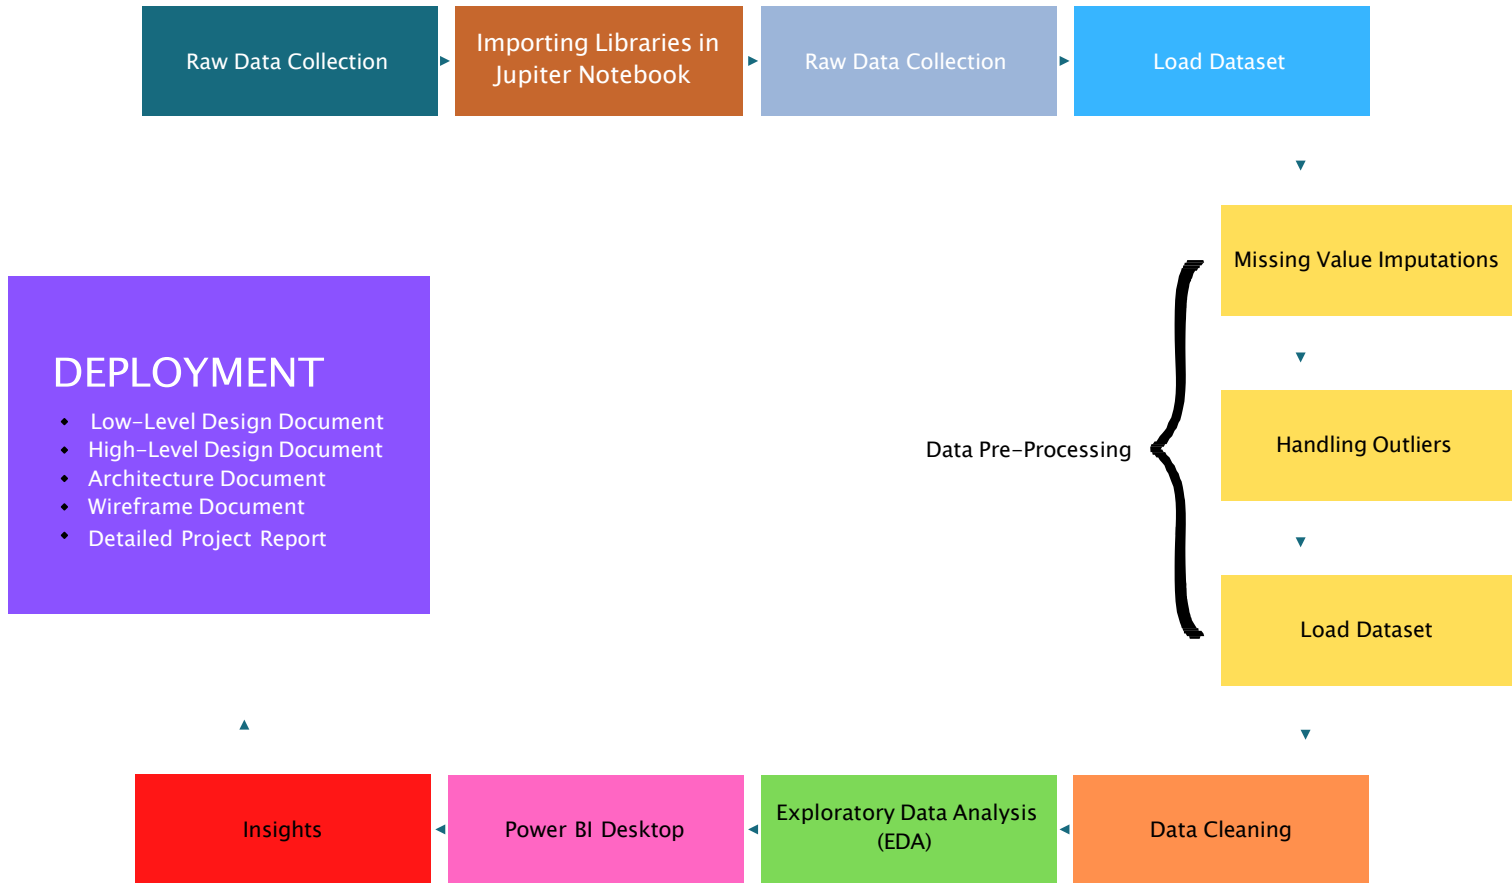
Raw Data Collection

Importing Libraries in Jupiter Notebook

Raw Data Collection

Load Dataset

Missing Value Imputations

Data Pre-Processing

Handling Outliers

Load Dataset

DEPLOYMENT

- Low-Level Design Document
- High-Level Design Document
- Architecture Document
- Wireframe Document
- Detailed Project Report

Data Cleaning

Exploratory Data Analysis (EDA)

Power BI Desktop

Insights